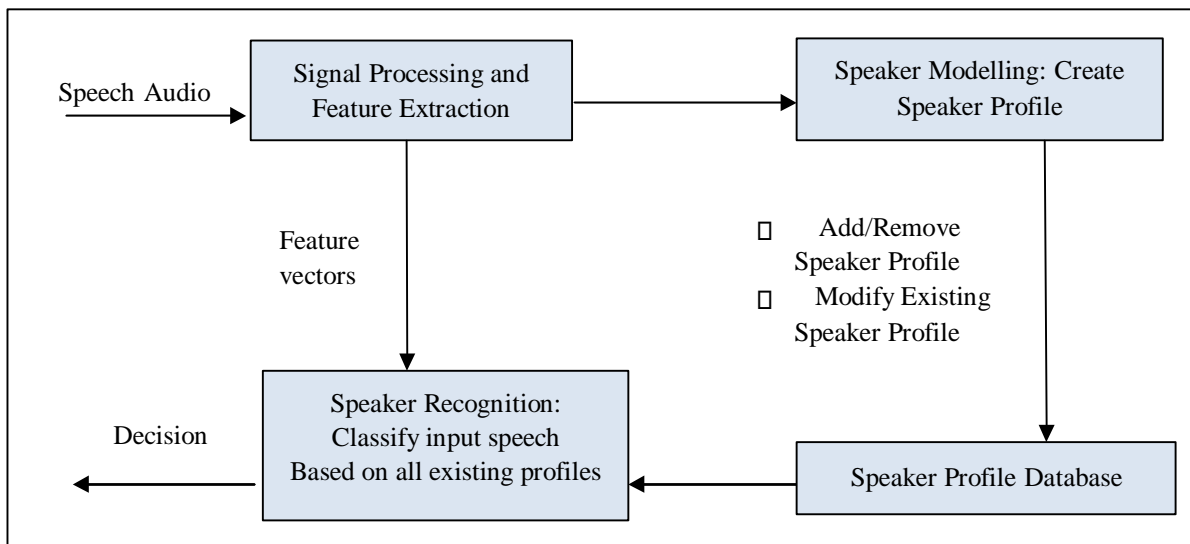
Speech Audio

Signal Processing and Feature Extraction

Speaker Modelling: Create Speaker Profile

Feature vectors

Add/Remove Speaker Profile
Modify Existing Speaker Profile

Speaker Recognition: Classify input speech Based on all existing profiles

Decision

Speaker Profile Database